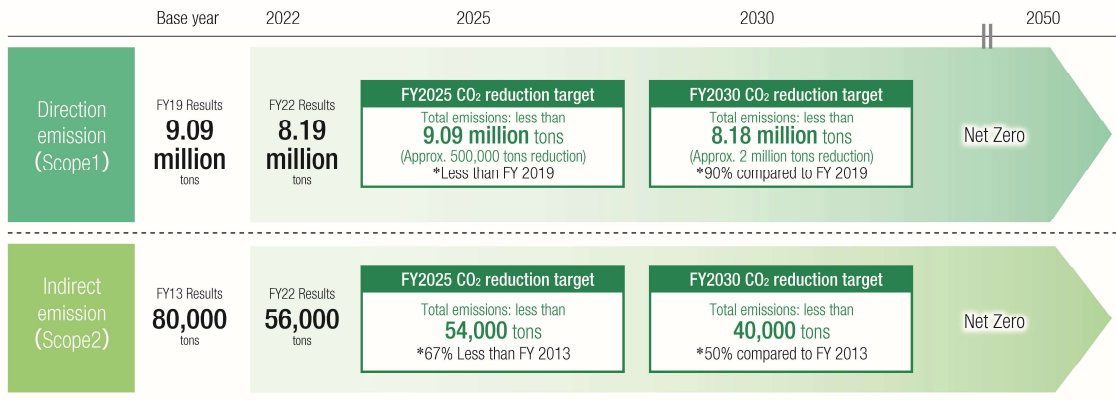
Base year 2022 2025 2030 2050

Direction emission (Scope1)

FY19 Results
9.09 million
tons

FY22 Results
8.19 million
tons

FY2025 $CO_2$ reduction target
Total emissions: less than
9.09 million tons
(Approx. 500,000 tons reduction)
*Less than FY 2019

FY2030 $CO_2$ reduction target
Total emissions: less than
8.18 million tons
(Approx. 2 million tons reduction)
*90% compared to FY 2019

Net Zero

Indirect emission (Scope2)

FY13 Results
80,000
tons

FY22 Results
56,000
tons

FY2025 $CO_2$ reduction target
Total emissions: less than
54,000 tons
*67% Less than FY 2013

FY2030 $CO_2$ reduction target
Total emissions: less than
40,000 tons
*50% compared to FY 2013

Net Zero